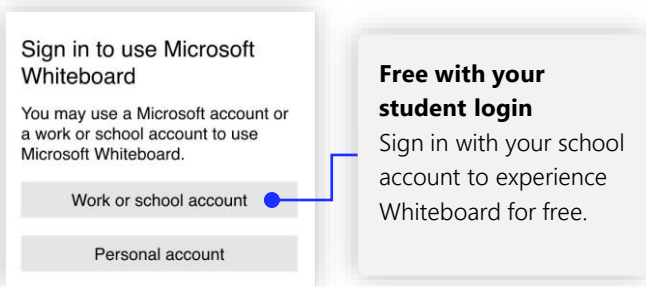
Sign in to use Microsoft Whiteboard

You may use a Microsoft account or a work or school account to use Microsoft Whiteboard.

Work or school account

Personal account

**Free with your student login**
Sign in with your school account to experience Whiteboard for free.